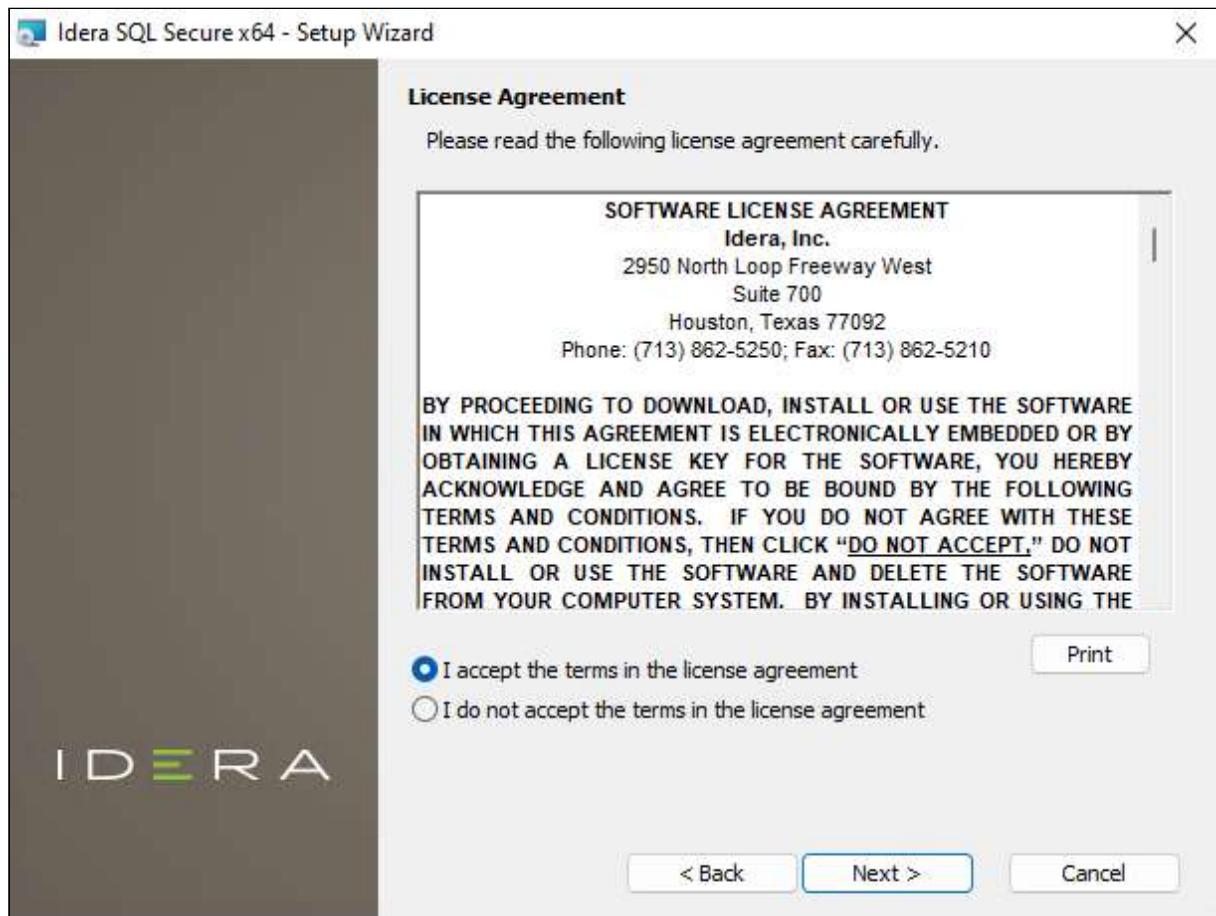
Idera SQL Secure x64 - Setup Wizard

×

License Agreement

Please read the following license agreement carefully.

SOFTWARE LICENSE AGREEMENT
Idera, Inc.
2950 North Loop Freeway West
Suite 700
Houston, Texas 77092
Phone: (713) 862-5250; Fax: (713) 862-5210

BY PROCEEDING TO DOWNLOAD, INSTALL OR USE THE SOFTWARE IN WHICH THIS AGREEMENT IS ELECTRONICALLY EMBEDDED OR BY OBTAINING A LICENSE KEY FOR THE SOFTWARE, YOU HEREBY ACKNOWLEDGE AND AGREE TO BE BOUND BY THE FOLLOWING TERMS AND CONDITIONS. IF YOU DO NOT AGREE WITH THESE TERMS AND CONDITIONS, THEN CLICK "DO NOT ACCEPT," DO NOT INSTALL OR USE THE SOFTWARE AND DELETE THE SOFTWARE FROM YOUR COMPUTER SYSTEM. BY INSTALLING OR USING THE

Print

I accept the terms in the license agreement

I do not accept the terms in the license agreement

IDERA

< Back

Next >

Cancel